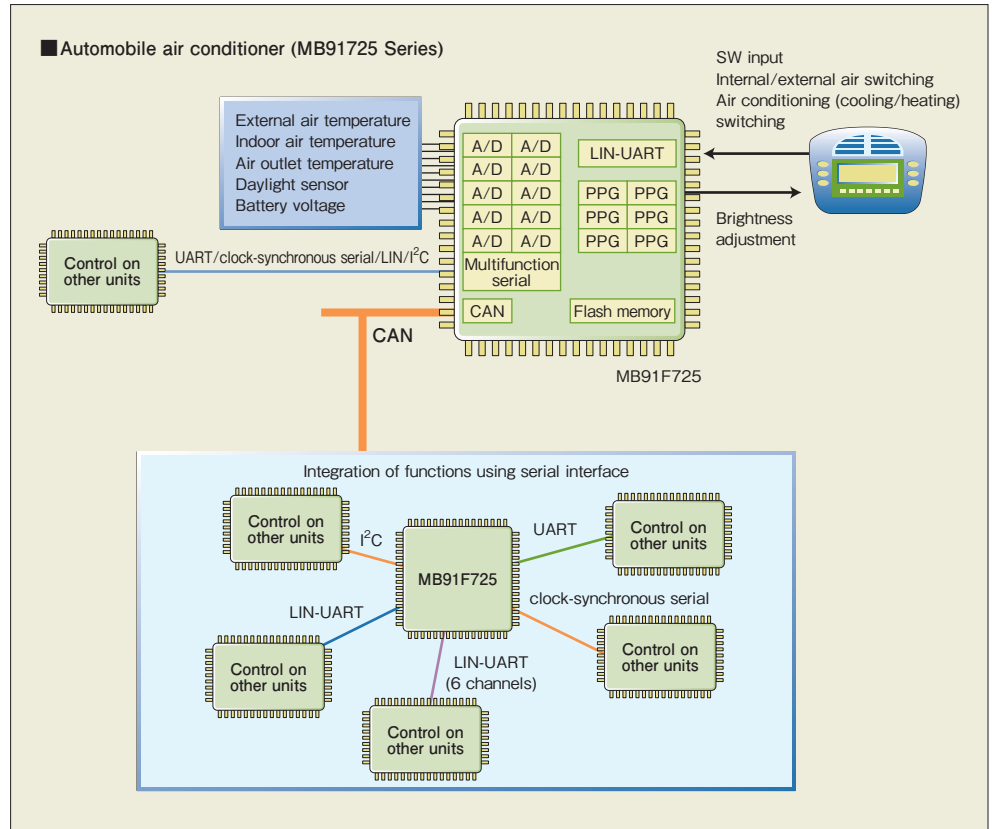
■Automobile air conditioner (MB91725 Series)

External air temperature
Indoor air temperature
Air outlet temperature
Daylight sensor
Battery voltage

SW input
Internal/external air switching
Air conditioning (cooling/heating) switching

| A/D | A/D |
|---|---|
| A/D | A/D |
| A/D | A/D |
| A/D | A/D |
| A/D | A/D |

LIN-UART

| PPG | PPG |
|---|---|
| PPG | PPG |
| PPG | PPG |

Brightness adjustment

Multifunction serial

CAN

Flash memory

Control on other units

UART/clock-synchronous serial/LIN/I$^2$C

CAN

MB91F725

Integration of functions using serial interface

Control on other units

I$^2$C

MB91F725

UART

Control on other units

clock-synchronous serial

LIN-UART

Control on other units

Control on other units

LIN-UART (6 channels)

Control on other units